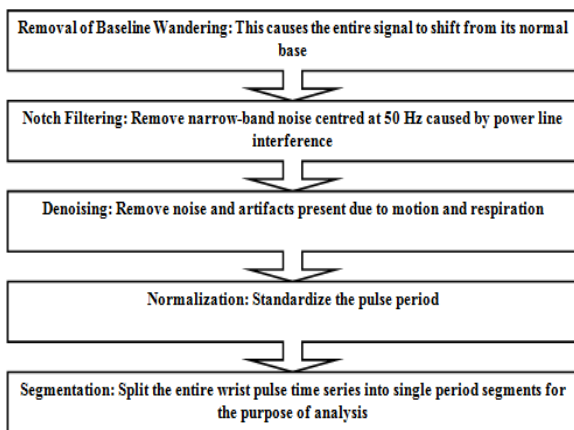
Removal of Baseline Wandering: This causes the entire signal to shift from its normal base

Notch Filtering: Remove narrow-band noise centred at 50 Hz caused by power line interference

Denoising: Remove noise and artifacts present due to motion and respiration

Normalization: Standardize the pulse period

Segmentation: Split the entire wrist pulse time series into single period segments for the purpose of analysis